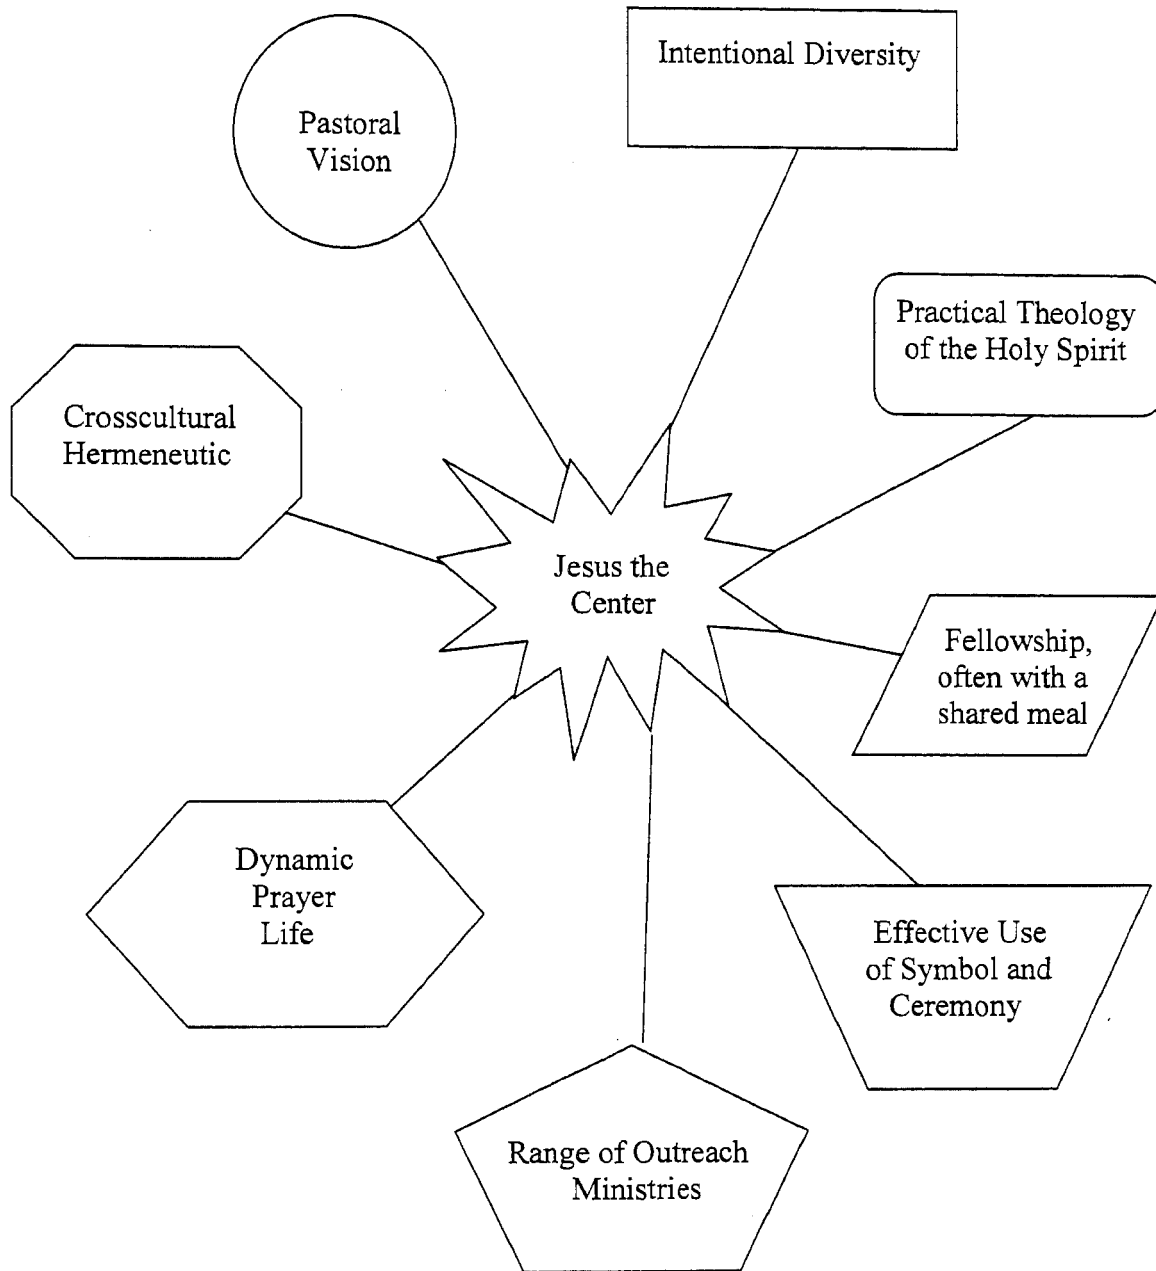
Intentional Diversity

Pastoral Vision

Practical Theology of the Holy Spirit

Crosscultural Hermeneutic

Jesus the Center

Fellowship, often with a shared meal

Dynamic Prayer Life

Effective Use of Symbol and Ceremony

Range of Outreach Ministries